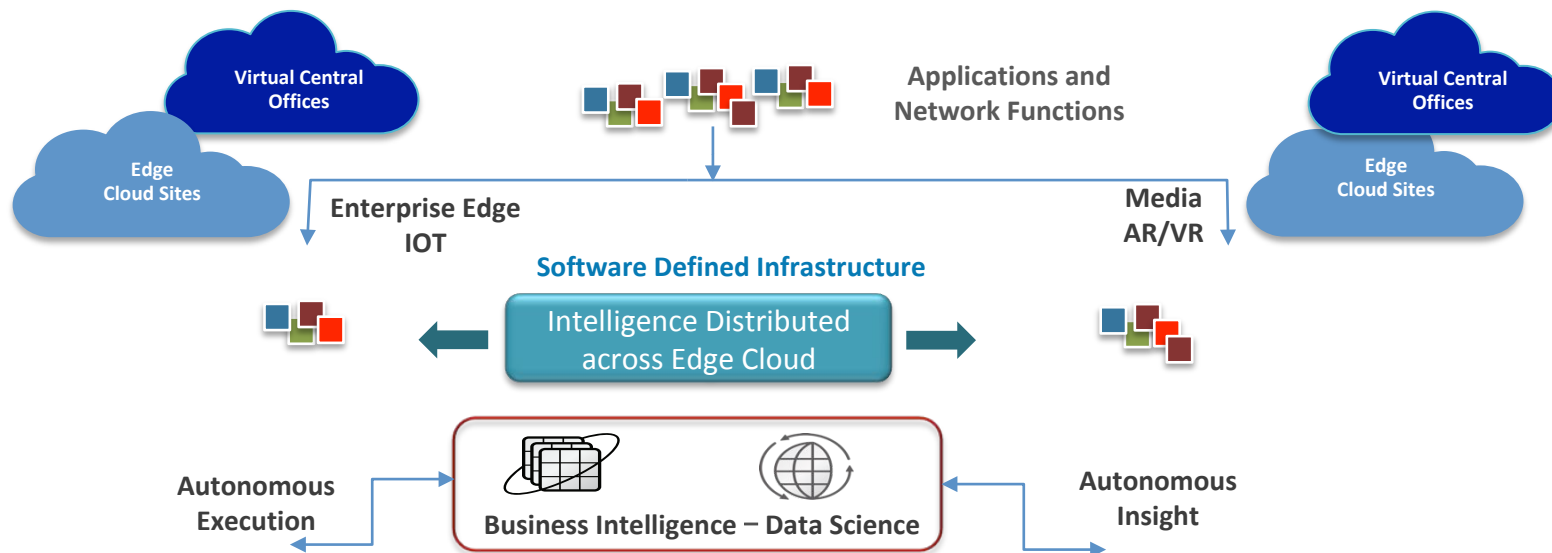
Virtual Central Offices

Edge Cloud Sites

Applications and Network Functions

Virtual Central Offices

Edge Cloud Sites

Enterprise Edge IOT

Media AR/VR

Software Defined Infrastructure

Intelligence Distributed across Edge Cloud

Autonomous Execution

Business Intelligence – Data Science

Autonomous Insight